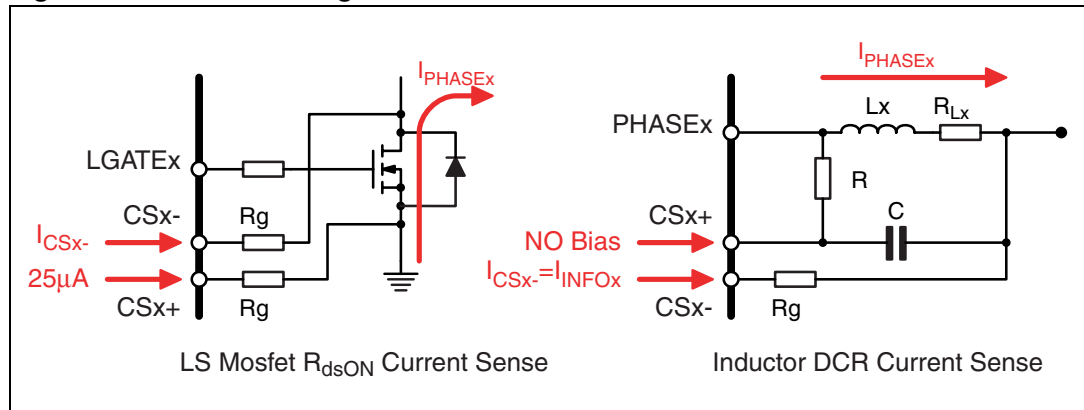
$I_{PHASEx}$

LGATEx

CSx-

Rg

$I_{CSx-}$

25μA

CSx+

Rg

LS Mosfet $R_{dsON}$ Current Sense

$I_{PHASEx}$

PHASEx

Lx

$R_{Lx}$

R

C

CSx+

NO Bias

$I_{CSx-}=I_{INFOx}$

CSx-

Rg

Inductor DCR Current Sense